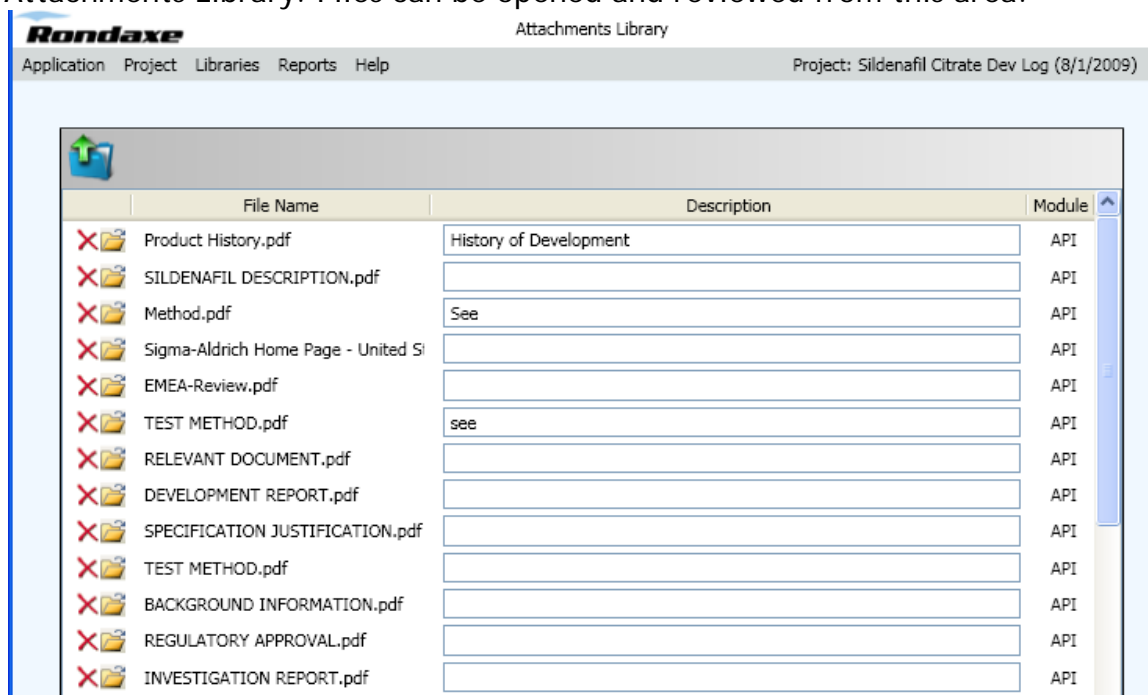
Attachments Library. Files can be opened and reviewed from this area.

Rondaxe

Attachments Library

Application Project Libraries Reports Help

Project: Sildenafil Citrate Dev Log (8/1/2009)

| File Name | Description | Module |
|---|---|---|
| Product History.pdf | History of Development | API |
| SILDENAFIL DESCRIPTION.pdf | | API |
| Method.pdf | See | API |
| Sigma-Aldrich Home Page - United S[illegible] | | API |
| EMEA-Review.pdf | | API |
| TEST METHOD.pdf | see | API |
| RELEVANT DOCUMENT.pdf | | API |
| DEVELOPMENT REPORT.pdf | | API |
| SPECIFICATION JUSTIFICATION.pdf | | API |
| TEST METHOD.pdf | | API |
| BACKGROUND INFORMATION.pdf | | API |
| REGULATORY APPROVAL.pdf | | API |
| INVESTIGATION REPORT.pdf | | API |